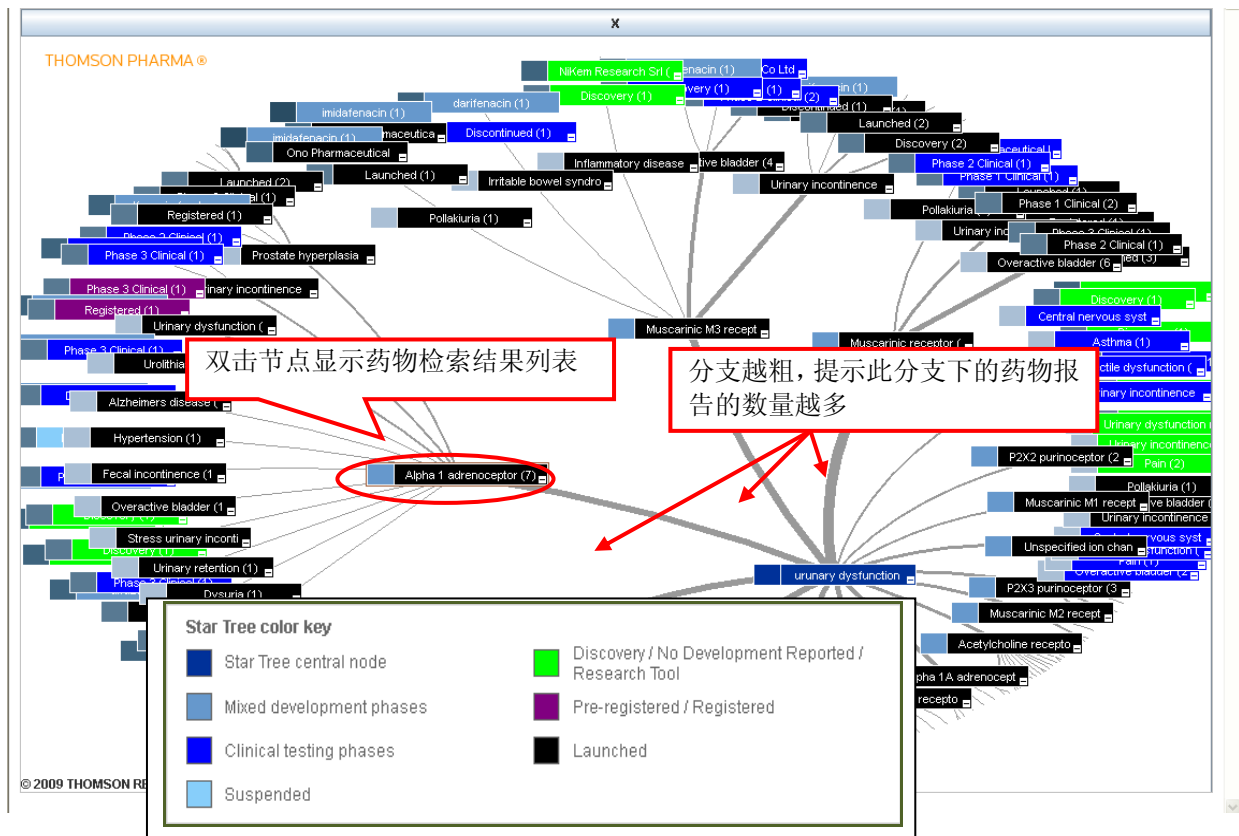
x

THOMSON PHARMA ®

NiKem Research Srl (
Discovery (1)
imidafenacin (1)
darifenacin (1)
Discontinued (1)
imidafenacin (1)
Ono Pharmaceutical
Launched (1)
Inflammatory disease
Irritable bowel syndro
Launched (2)
Registered (1)
Pollakiuria (1)
Phase 3 Clinical (1)
Prostate hyperplasia
Phase 3 Clinical (1)
Registered (1)
Urinary dysfunction (
Urinary incontinence
Urinary incontinence
Launched (2)
Discovery (2)
Phase 2 Clinical (1)
Phase 1 Clinical (1)
Phase 1 Clinical (2)
Pollakiuria
Phase 2 Clinical (1)
Overactive bladder (6
Discovery (1)
Central nervous syst
Muscarinic M3 recept
Muscarinic receptor (
Asthma (1)
Phase 3 Clinical (1)
双击节点显示药物检索结果列表
分支越粗，提示此分支下的药物报告的数量越多
Alzheimers disease (
Hypertension (1)
Fecal incontinence (1
Alpha 1 adrenoceptor (7)
Overactive bladder (1
Stress urinary inconti
Discovery (1)
Urinary retention (1)
Dysuria (1)
Urinary incontinence
Pain (2)
P2X2 purinoceptor (2
Pollakiuria (1)
Muscarinic M1 recept
Urinary incontinence
Unspecified ion chan
urunary dysfunction
P2X3 purinoceptor (3
Muscarinic M2 recept
Acetylcholine recepto
pha 1A adrenocept
recepto

Star Tree color key
Star Tree central node
Mixed development phases
Clinical testing phases
Suspended
Discovery / No Development Reported / Research Tool
Pre-registered / Registered
Launched

© 2009 THOMSON RE